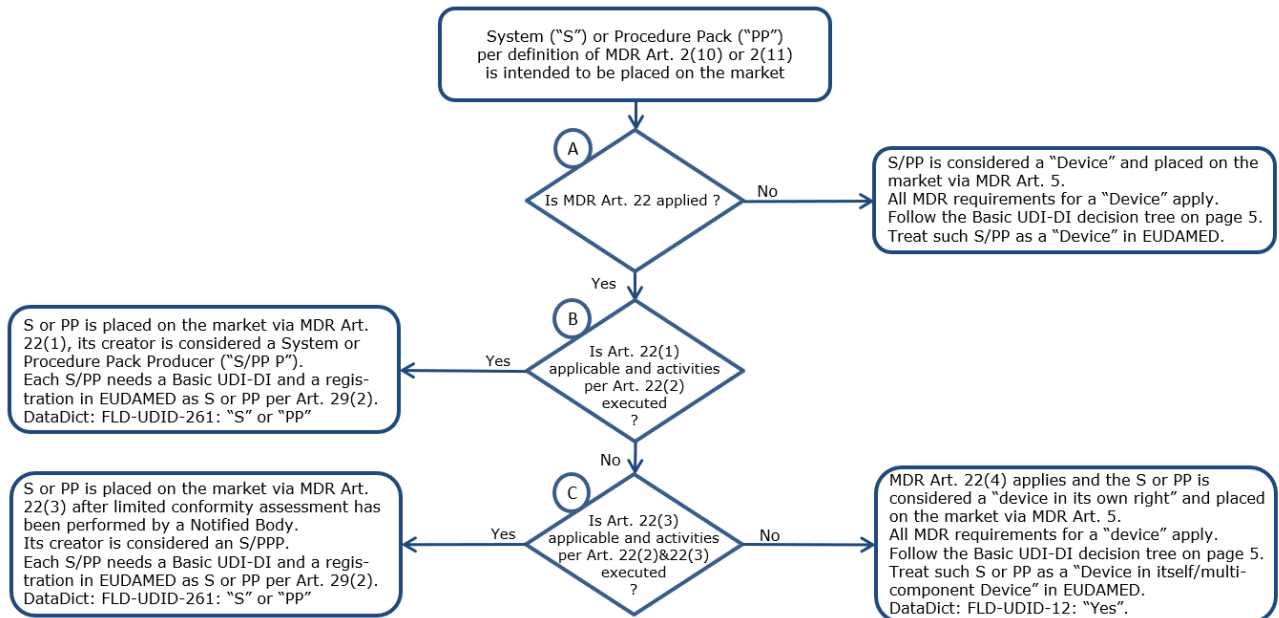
System (“S”) or Procedure Pack (“PP”) per definition of MDR Art. 2(10) or 2(11) is intended to be placed on the market

A

Is MDR Art. 22 applied ?

No

S/PP is considered a “Device” and placed on the market via MDR Art. 5.
All MDR requirements for a “Device” apply.
Follow the Basic UDI-DI decision tree on page 5.
Treat such S/PP as a “Device” in EUDAMED.

Yes

B

Is Art. 22(1) applicable and activities per Art. 22(2) executed ?

Yes

S or PP is placed on the market via MDR Art. 22(1), its creator is considered a System or Procedure Pack Producer (“S/PP P”).
Each S/PP needs a Basic UDI-DI and a registration in EUDAMED as S or PP per Art. 29(2).
DataDict: FLD-UDID-261: “S” or “PP”

No

C

Is Art. 22(3) applicable and activities per Art. 22(2)&22(3) executed ?

Yes

S or PP is placed on the market via MDR Art. 22(3) after limited conformity assessment has been performed by a Notified Body.
Its creator is considered an S/PPP.
Each S/PP needs a Basic UDI-DI and a registration in EUDAMED as S or PP per Art. 29(2).
DataDict: FLD-UDID-261: “S” or “PP”

No

MDR Art. 22(4) applies and the S or PP is considered a “device in its own right” and placed on the market via MDR Art. 5.
All MDR requirements for a “device” apply.
Follow the Basic UDI-DI decision tree on page 5.
Treat such S or PP as a “Device in itself/multi-component Device” in EUDAMED.
DataDict: FLD-UDID-12: “Yes”.